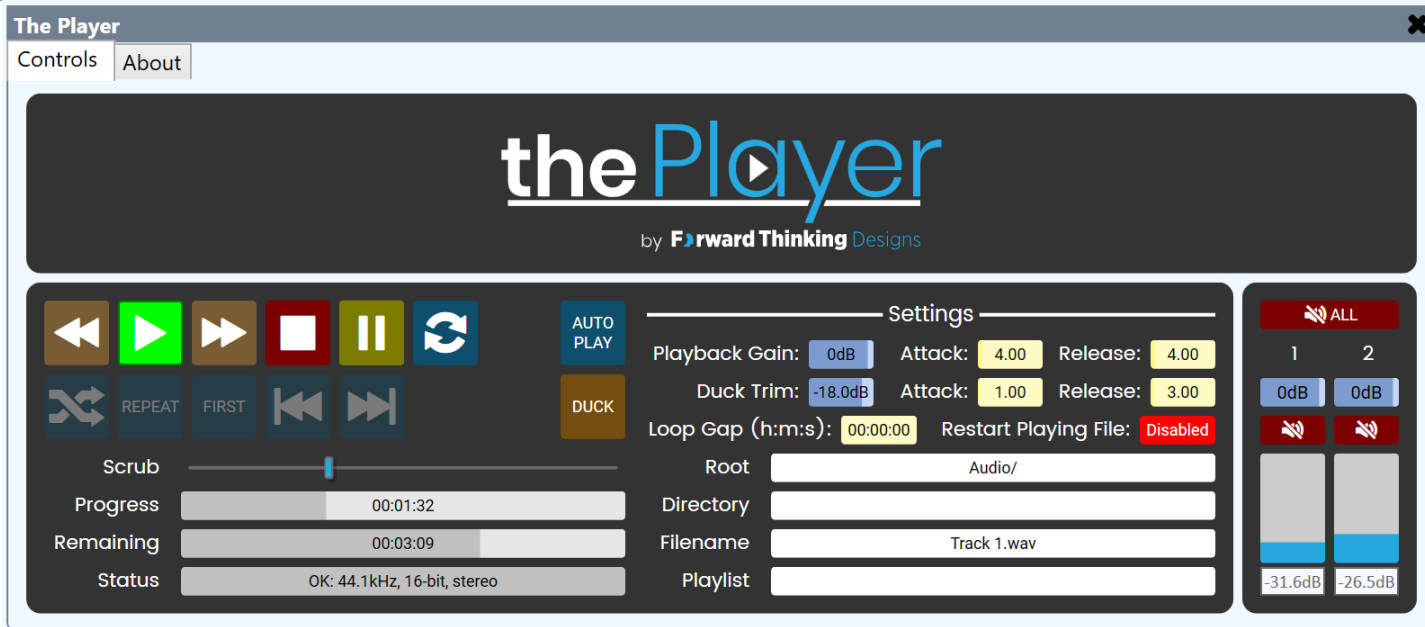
The Player

Controls About

thePlayer

by Forward Thinking Designs

AUTO PLAY

REPEAT FIRST

DUCK

Scrub

Progress 00:01:32

Remaining 00:03:09

Status OK: 44.1kHz, 16-bit, stereo

Settings

Playback Gain: 0dB Attack: 4.00 Release: 4.00

Duck Trim: -18.0dB Attack: 1.00 Release: 3.00

Loop Gap (h:m:s): 00:00:00 Restart Playing File: Disabled

Root Audio/

Directory

Filename Track 1.wav

Playlist

ALL

1 2

0dB 0dB

-31.6dB -26.5dB